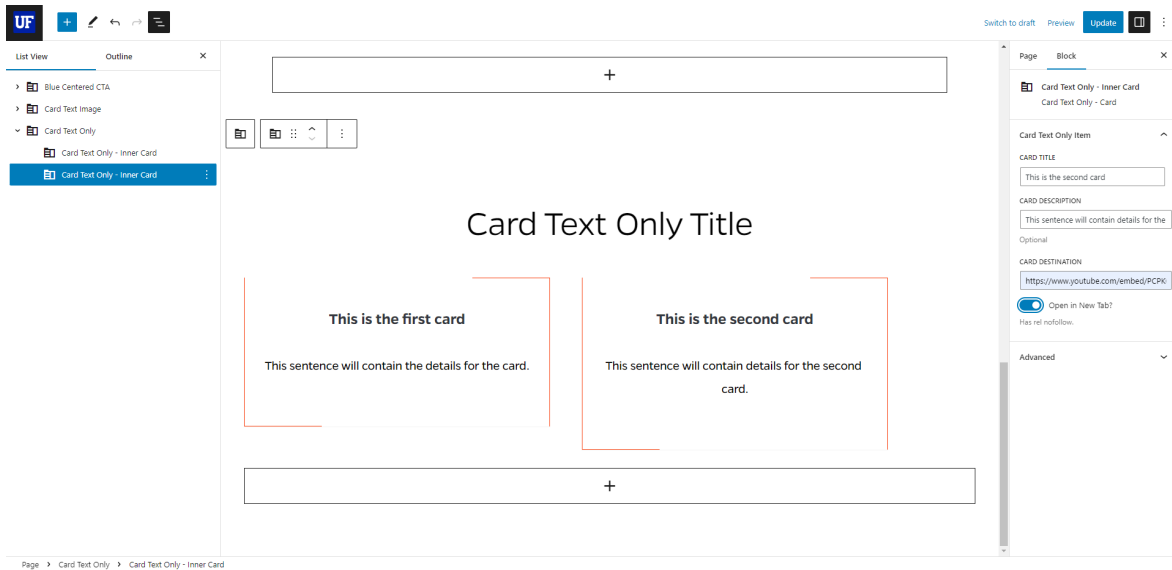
UF

Switch to draft Preview Update

List View Outline

Blue Centered CTA
Card Text Image
Card Text Only
Card Text Only - Inner Card
Card Text Only - Inner Card

+

Card Text Only Title

This is the first card

This sentence will contain the details for the card.

This is the second card

This sentence will contain details for the second card.

+

Page Block

Card Text Only - Inner Card
Card Text Only - Card

Card Text Only Item

CARD TITLE
This is the second card

CARD DESCRIPTION
This sentence will contain details for the
Optional

CARD DESTINATION
https://www.youtube.com/embed/PCPK

Open in New Tab?
Has rel nofollow.

Advanced

Page › Card Text Only › Card Text Only - Inner Card